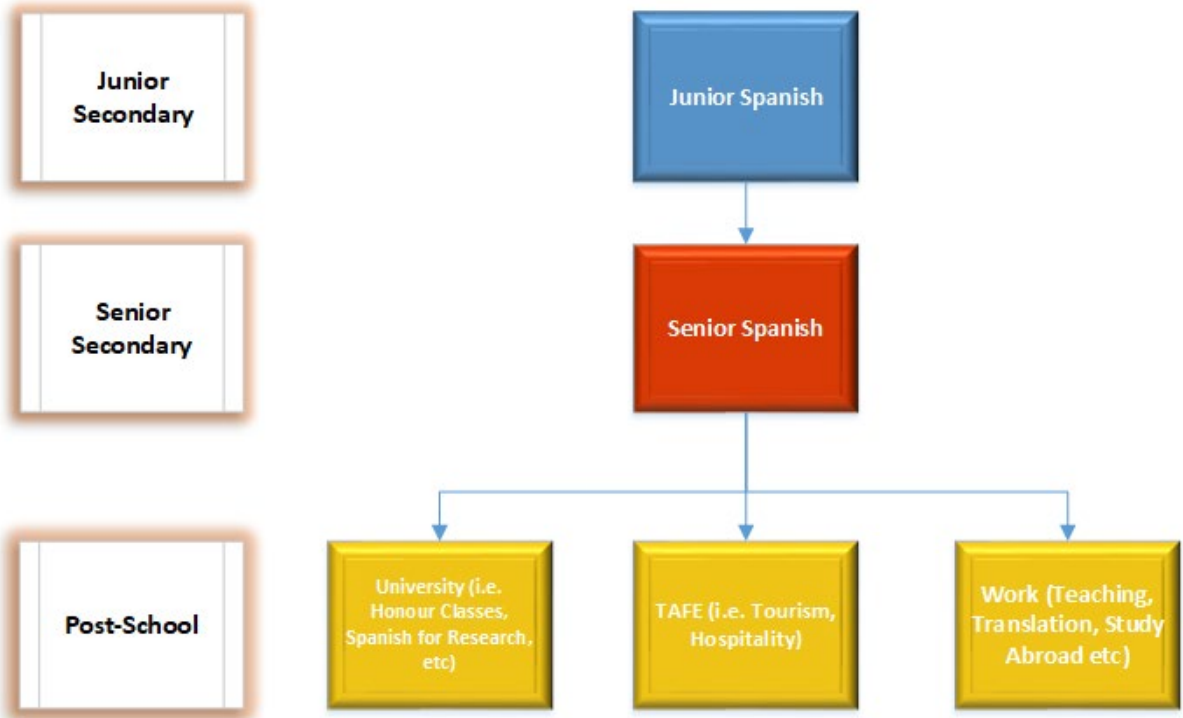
Junior Secondary

Junior Spanish

Senior Secondary

Senior Spanish

Post-School

University (i.e. Honour Classes, Spanish for Research, etc)

TAFE (i.e. Tourism, Hospitality)

Work (Teaching, Translation, Study Abroad etc)